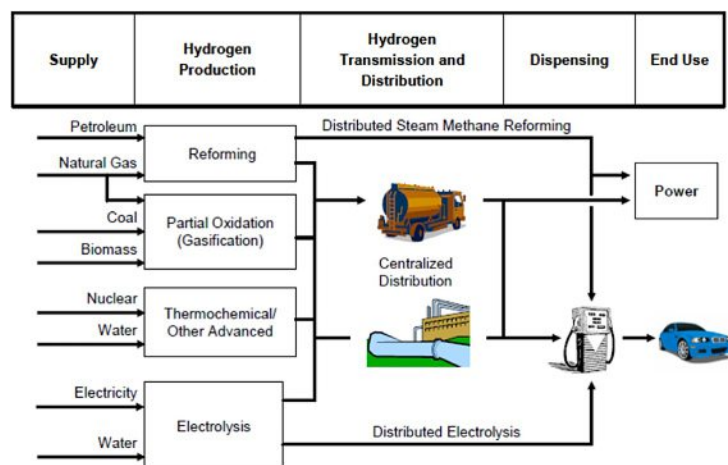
| Supply | Hydrogen Production | Hydrogen Transmission and Distribution | Dispensing | End Use |
|---|---|---|---|---|

Petroleum

Natural Gas

Reforming

Distributed Steam Methane Reforming

Coal

Biomass

Partial Oxidation (Gasification)

Power

Centralized Distribution

Nuclear

Water

Thermochemical/ Other Advanced

Electricity

Water

Electrolysis

Distributed Electrolysis